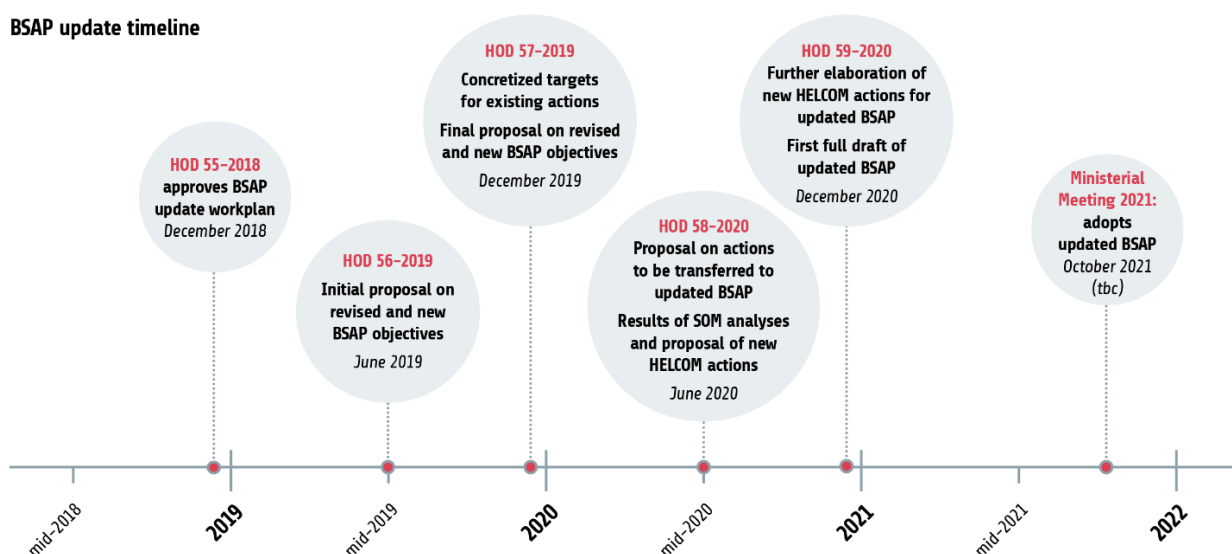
BSAP update timeline

HOD 55-2018
approves BSAP update workplan
December 2018

HOD 56-2019
Initial proposal on revised and new BSAP objectives
June 2019

HOD 57-2019
Concretized targets for existing actions
Final proposal on revised and new BSAP objectives
December 2019

HOD 58-2020
Proposal on actions to be transferred to updated BSAP
Results of SOM analyses and proposal of new HELCOM actions
June 2020

HOD 59-2020
Further elaboration of new HELCOM actions for updated BSAP
First full draft of updated BSAP
December 2020

Ministerial Meeting 2021:
adopts updated BSAP
October 2021 (tbc)

mid-2018
2019
mid-2019
2020
mid-2020
2021
mid-2021
2022